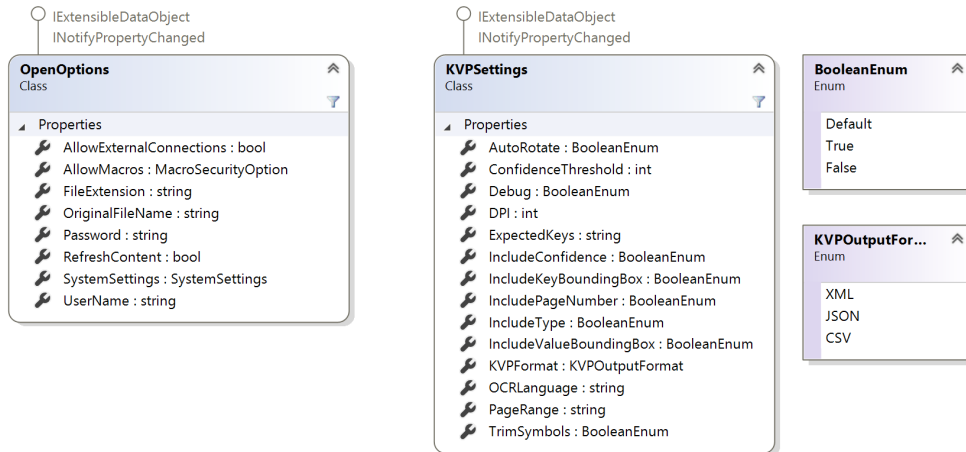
IExtensibleDataObject
INotifyPropertyChanged

OpenOptions
Class

Properties
AllowExternalConnections : bool
AllowMacros : MacroSecurityOption
FileExtension : string
OriginalFileName : string
Password : string
RefreshContent : bool
SystemSettings : SystemSettings
UserName : string

IExtensibleDataObject
INotifyPropertyChanged

KVPSettings
Class

Properties
AutoRotate : BooleanEnum
ConfidenceThreshold : int
Debug : BooleanEnum
DPI : int
ExpectedKeys : string
IncludeConfidence : BooleanEnum
IncludeKeyBoundingBox : BooleanEnum
IncludePageNumber : BooleanEnum
IncludeType : BooleanEnum
IncludeValueBoundingBox : BooleanEnum
KVPFormat : KVPOutputFormat
OCRLanguage : string
PageRange : string
TrimSymbols : BooleanEnum

BooleanEnum
Enum

Default
True
False

KVPOutputFor...
Enum

XML
JSON
CSV